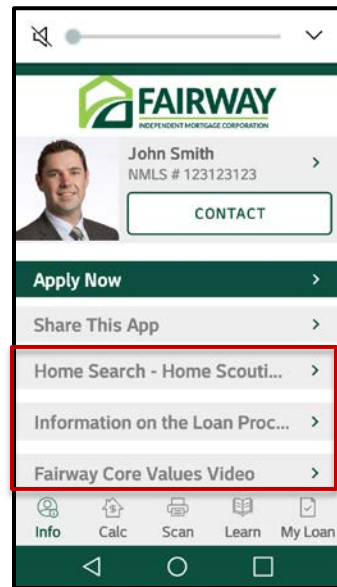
FAIRWAY
INDEPENDENT MORTGAGE CORPORATION

John Smith
NMLS # 123123123

CONTACT

Apply Now

Share This App

Home Search - Home Scouti...

Information on the Loan Proc...

Fairway Core Values Video

Info Calc Scan Learn My Loan